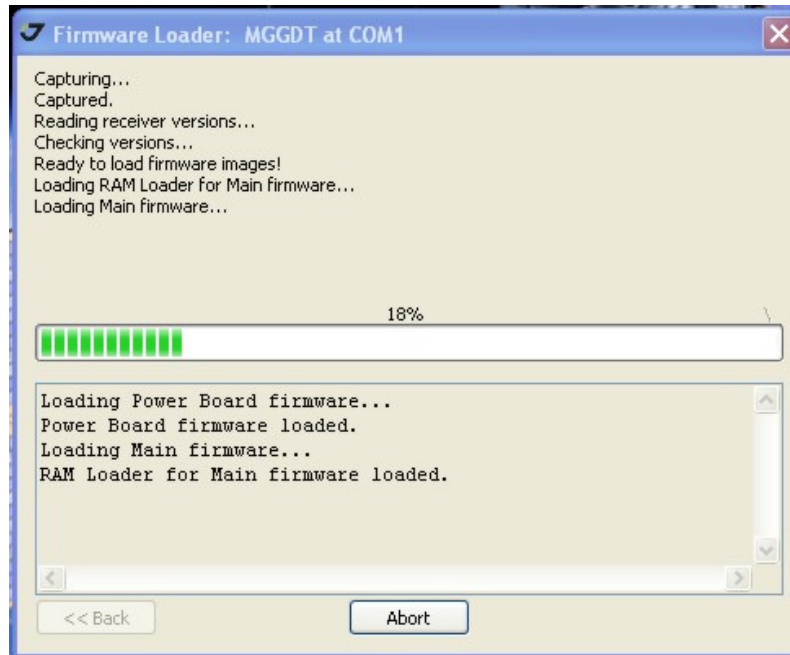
Firmware Loader: MGGDT at COM1

Capturing...
Captured.
Reading receiver versions...
Checking versions...
Ready to load firmware images!
Loading RAM Loader for Main firmware...
Loading Main firmware...

18%

Loading Power Board firmware...
Power Board firmware loaded.
Loading Main firmware...
RAM Loader for Main firmware loaded.

<< Back
Abort